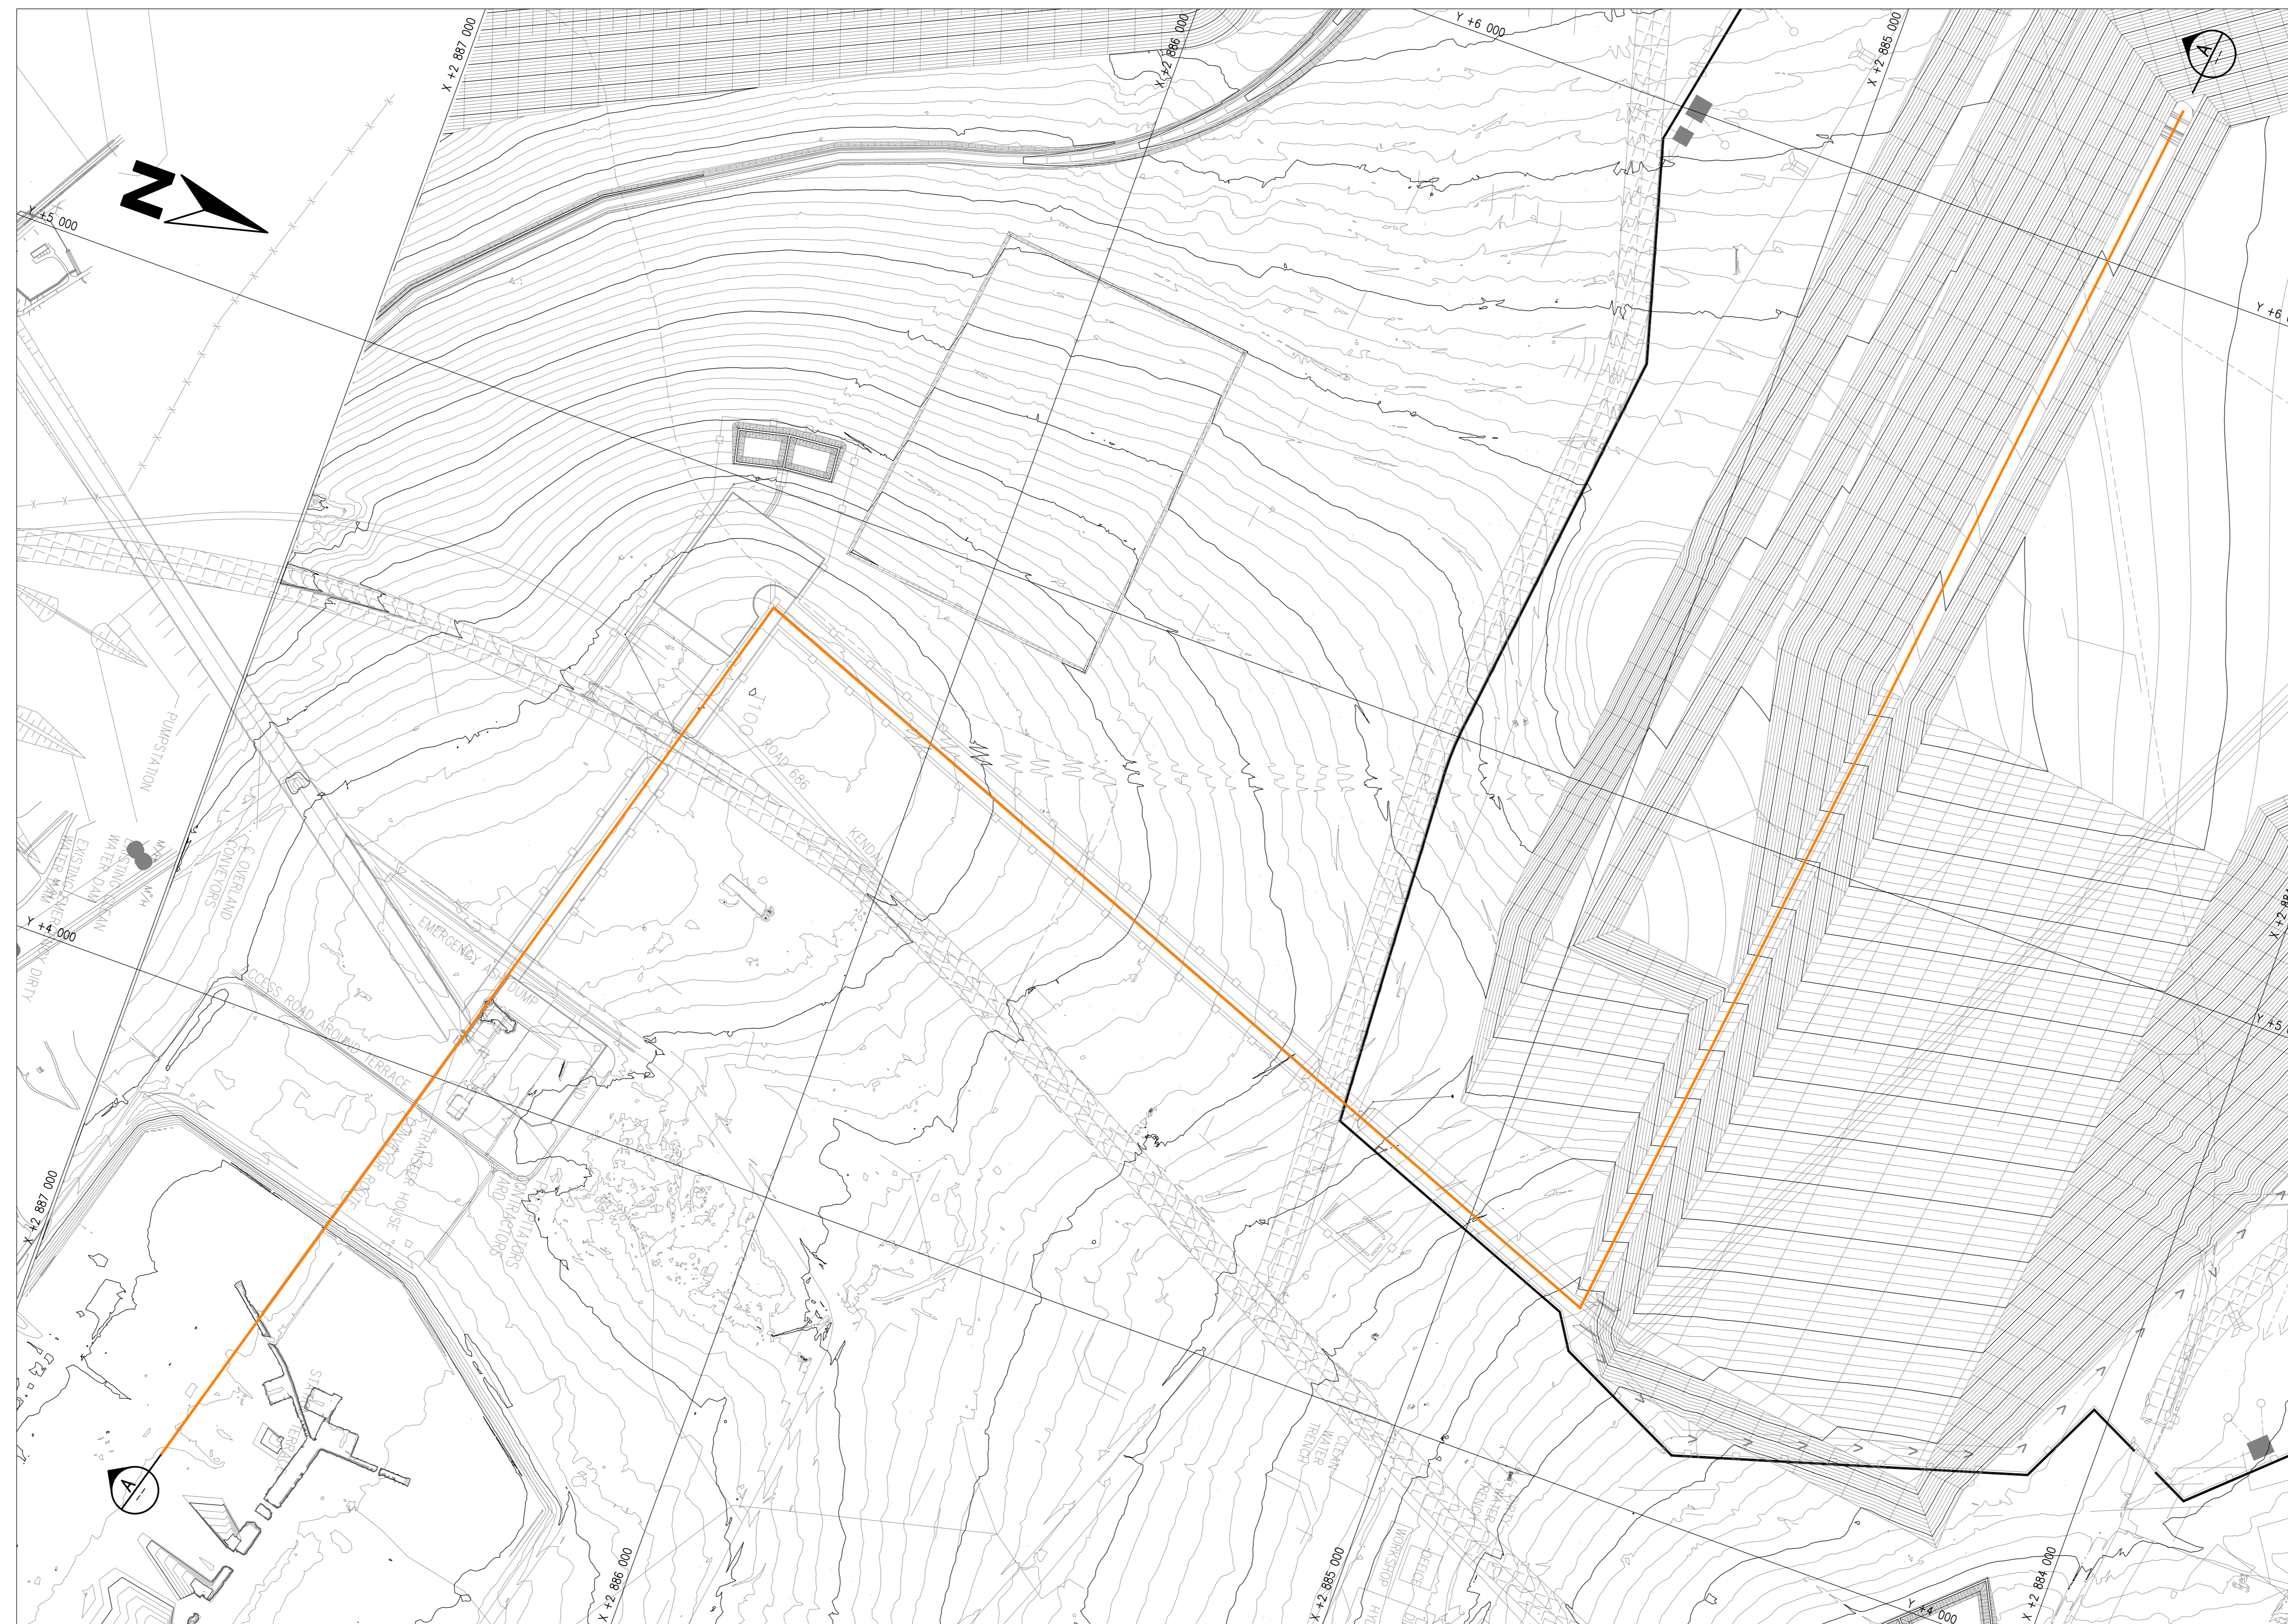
N

X +2 887 000

X +2 886 000

Y +6 000

X +2 885 000

A

Y +5 000

Y +6

PUMPSTATION

EXISTING WATER DAM

OVERLAND CONVEYORS

Y +4 000

DIRTY

ROAD 686

KENDAL

EMERGENCY DUMP

ACCESS ROAD AROUND TERRACE

TRANSFER HOUSE

CONVEYOR ROUTE

CONTRACTORS YARD

CLEAN WATER TRENCH

WORKSHOP

X +2 887 000

A

X +2 886 000

X +2 885 000

X +2 884 000

Y +4 000

Y +5

X +2 88